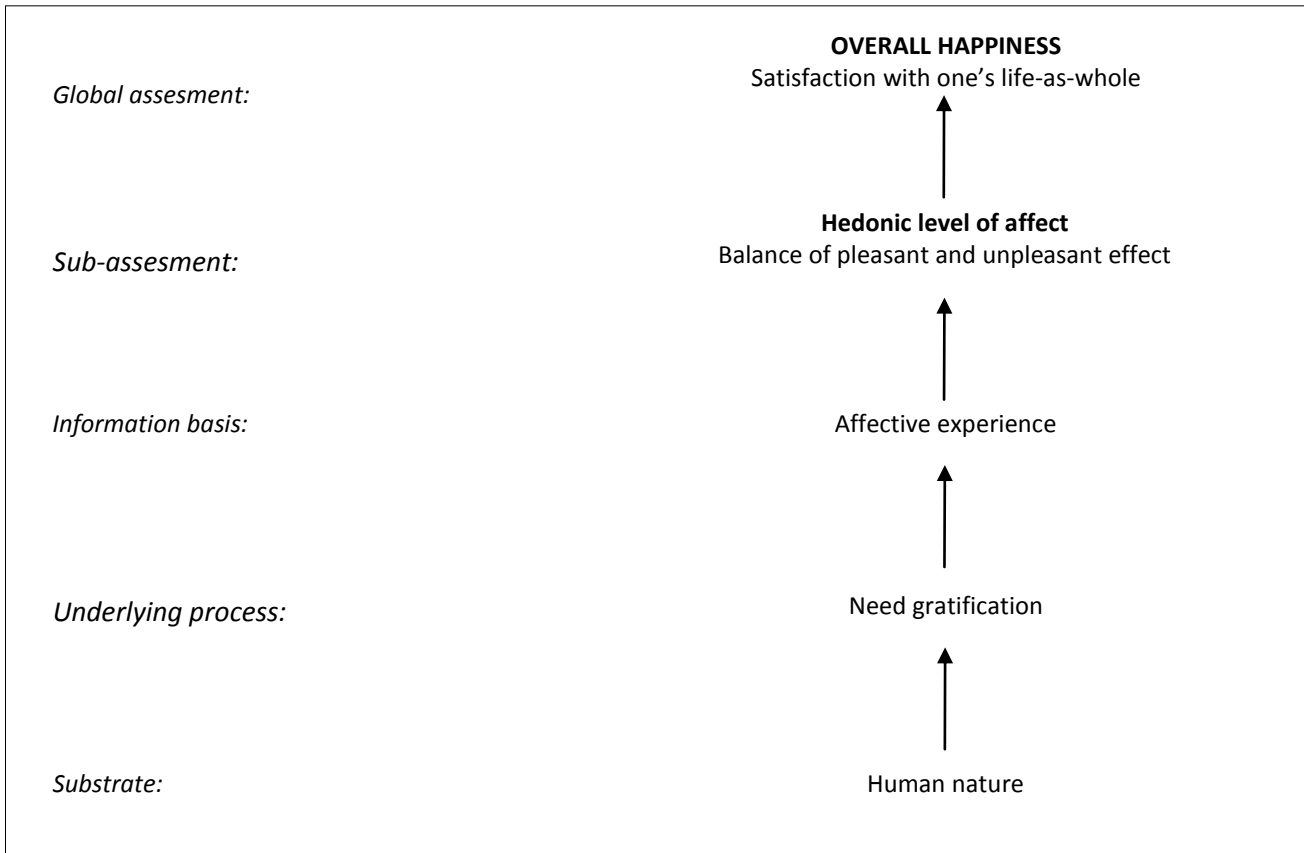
Global assesment:

OVERALL HAPPINESS
Satisfaction with one's life-as-whole

Sub-assesment:

Hedonic level of affect
Balance of pleasant and unpleasant effect

Information basis:

Affective experience

Underlying process:

Need gratification

Substrate:

Human nature